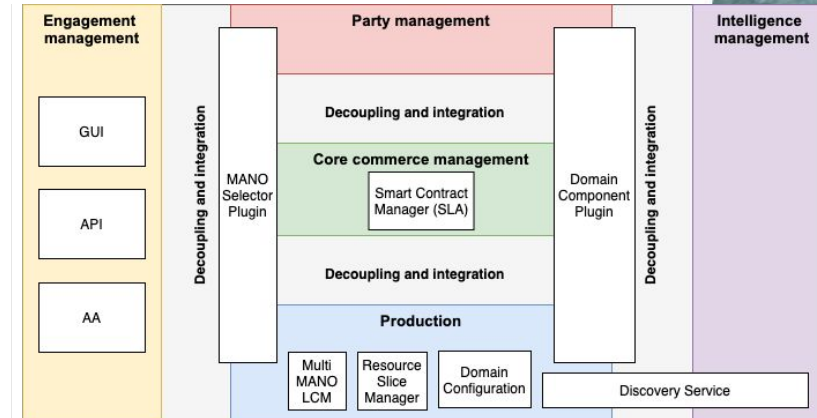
Engagement management

GUI

API

AA

Decoupling and integration

MANO Selector Plugin

Party management

Decoupling and integration

Core commerce management

Smart Contract Manager (SLA)

Decoupling and integration

Production

Multi MANO LCM

Resource Slice Manager

Domain Configuration

Domain Component Plugin

Decoupling and integration

Intelligence management

Discovery Service